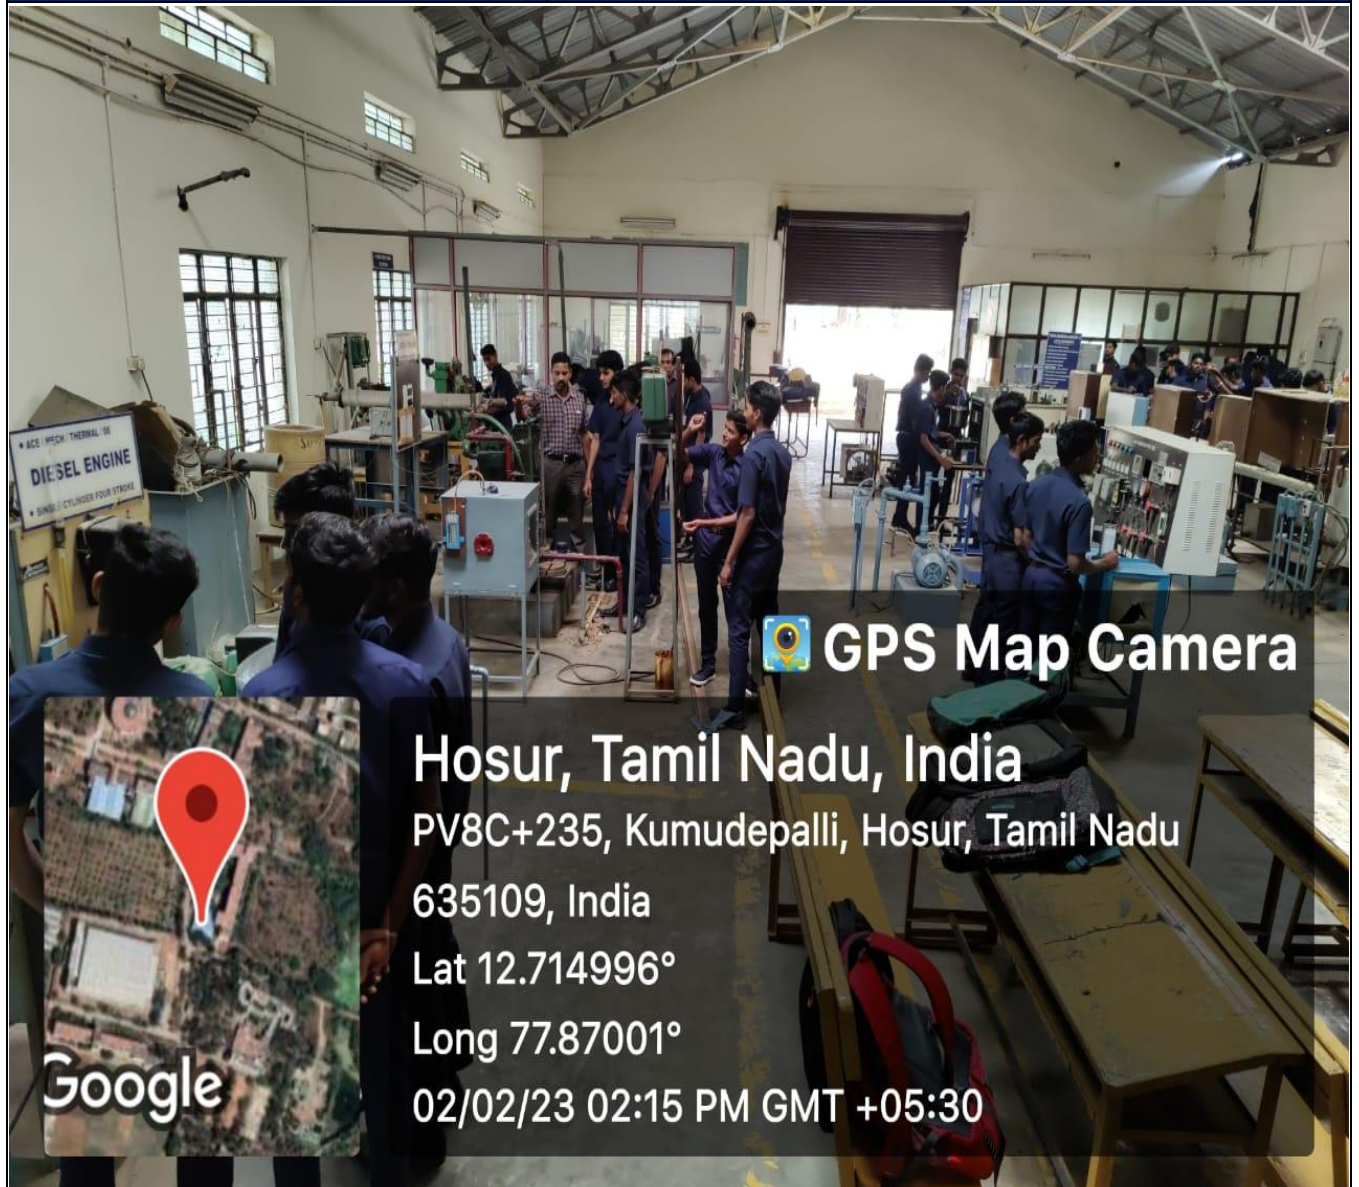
ACE / MECH / THERMAL / 08
DIESEL ENGINE
SINGLE CYLINDER FOUR STROKE

GPS Map Camera

Hosur, Tamil Nadu, India
PV8C+235, Kumudepalli, Hosur, Tamil Nadu 635109, India
Lat 12.714996°
Long 77.87001°
02/02/23 02:15 PM GMT +05:30

Google